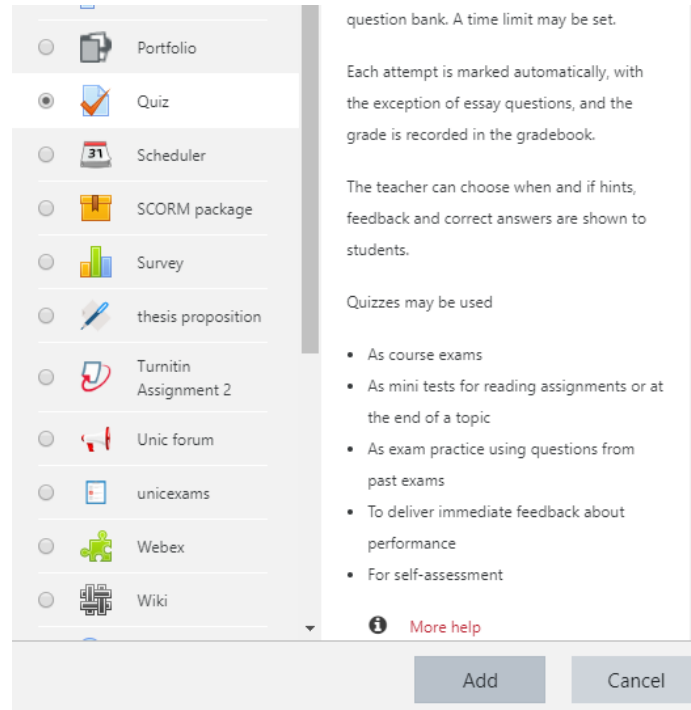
Portfolio

Quiz

31

Scheduler

SCORM package

Survey

thesis proposition

Turnitin Assignment 2

Unic forum

unicexams

Webex

Wiki

question bank. A time limit may be set.

Each attempt is marked automatically, with the exception of essay questions, and the grade is recorded in the gradebook.

The teacher can choose when and if hints, feedback and correct answers are shown to students.

Quizzes may be used

- As course exams
- As mini tests for reading assignments or at the end of a topic
- As exam practice using questions from past exams
- To deliver immediate feedback about performance
- For self-assessment

More help

Add

Cancel